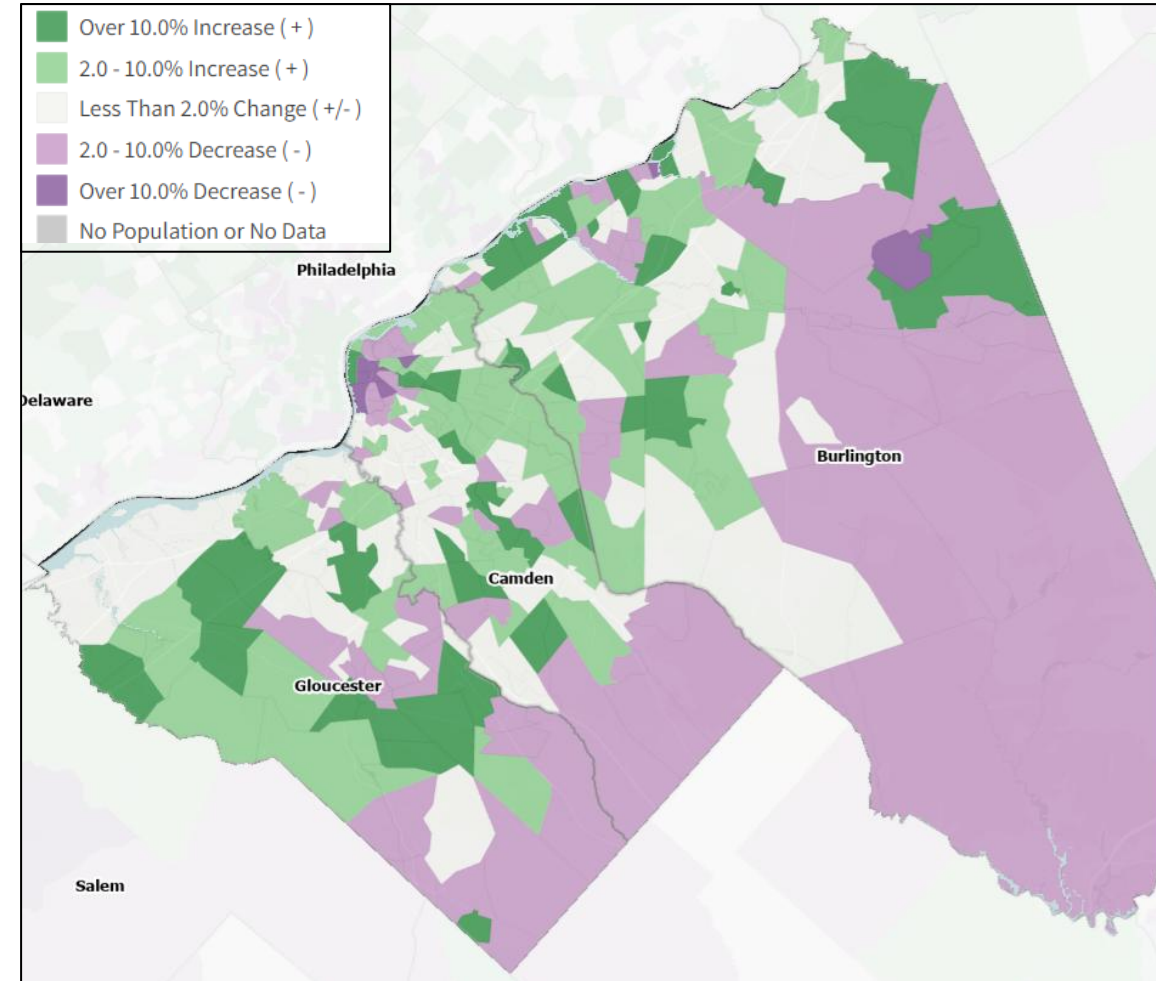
Over 10.0% Increase ( + )
2.0 - 10.0% Increase ( + )
Less Than 2.0% Change ( +/- )
2.0 - 10.0% Decrease ( - )
Over 10.0% Decrease ( - )
No Population or No Data

Philadelphia
Delaware
Burlington
Camden
Gloucester
Salem